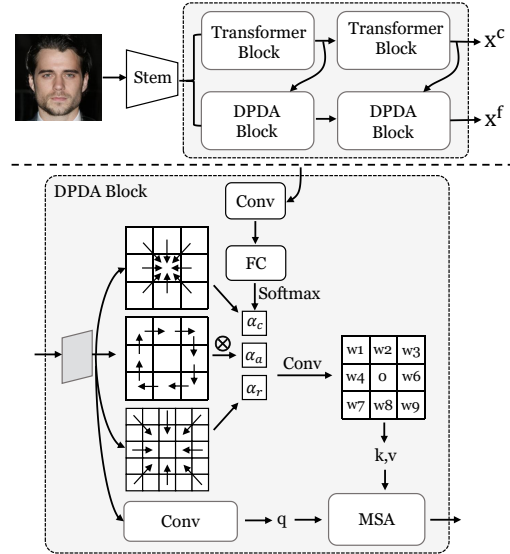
Stem

Transformer Block

Transformer Block

$X^c$

DPDA Block

DPDA Block

$X^f$

DPDA Block

Conv

FC

Softmax

$\alpha_c$

$\alpha_a$

$\alpha_r$

$\otimes$

Conv

| w1 | w2 | w3 |
|---|---|---|
| w4 | 0 | w6 |
| w7 | w8 | w9 |

k,v

Conv

q

MSA